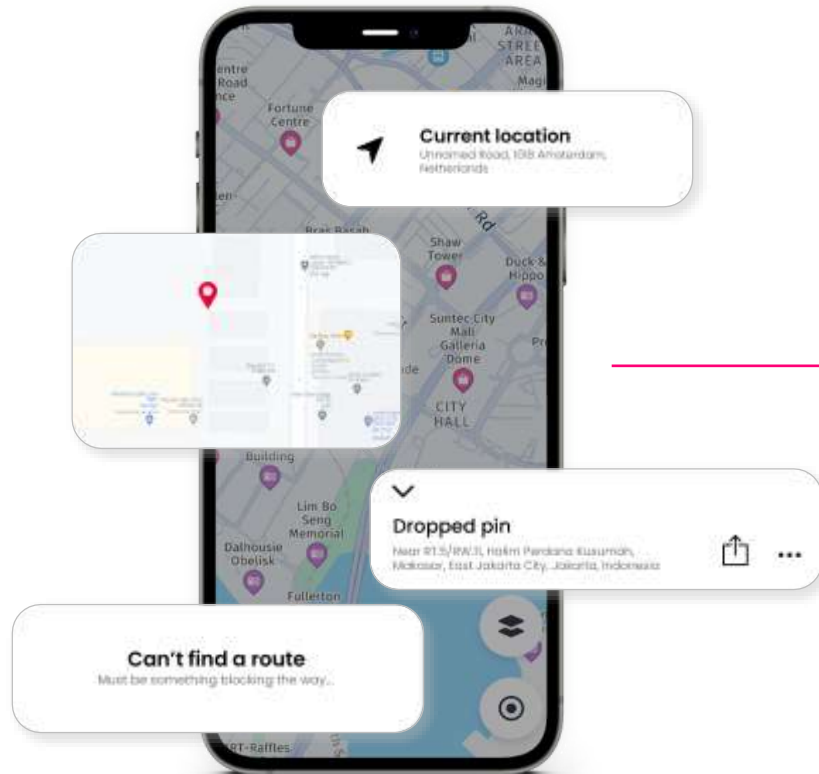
Current location
Unnamed Road, 1018 Amsterdam, Netherlands

Dropped pin
Near RT.5/RW.11, Halim Perdana Kusumah, Makasar, East Jakarta City, Jakarta, Indonesia

Can't find a route
Must be something blocking the way...

Centre Road
Fortune Centre
ARAB STREET AREA
Magic
Bras Basah
Shaw Tower
Duck & Hippo
Suntec City Mall Galleria Dome
CITY HALL
Building
Lim Bo Seng Memorial
Dalhousie Obelisk
Fullerton
RT-Raffles
Rd